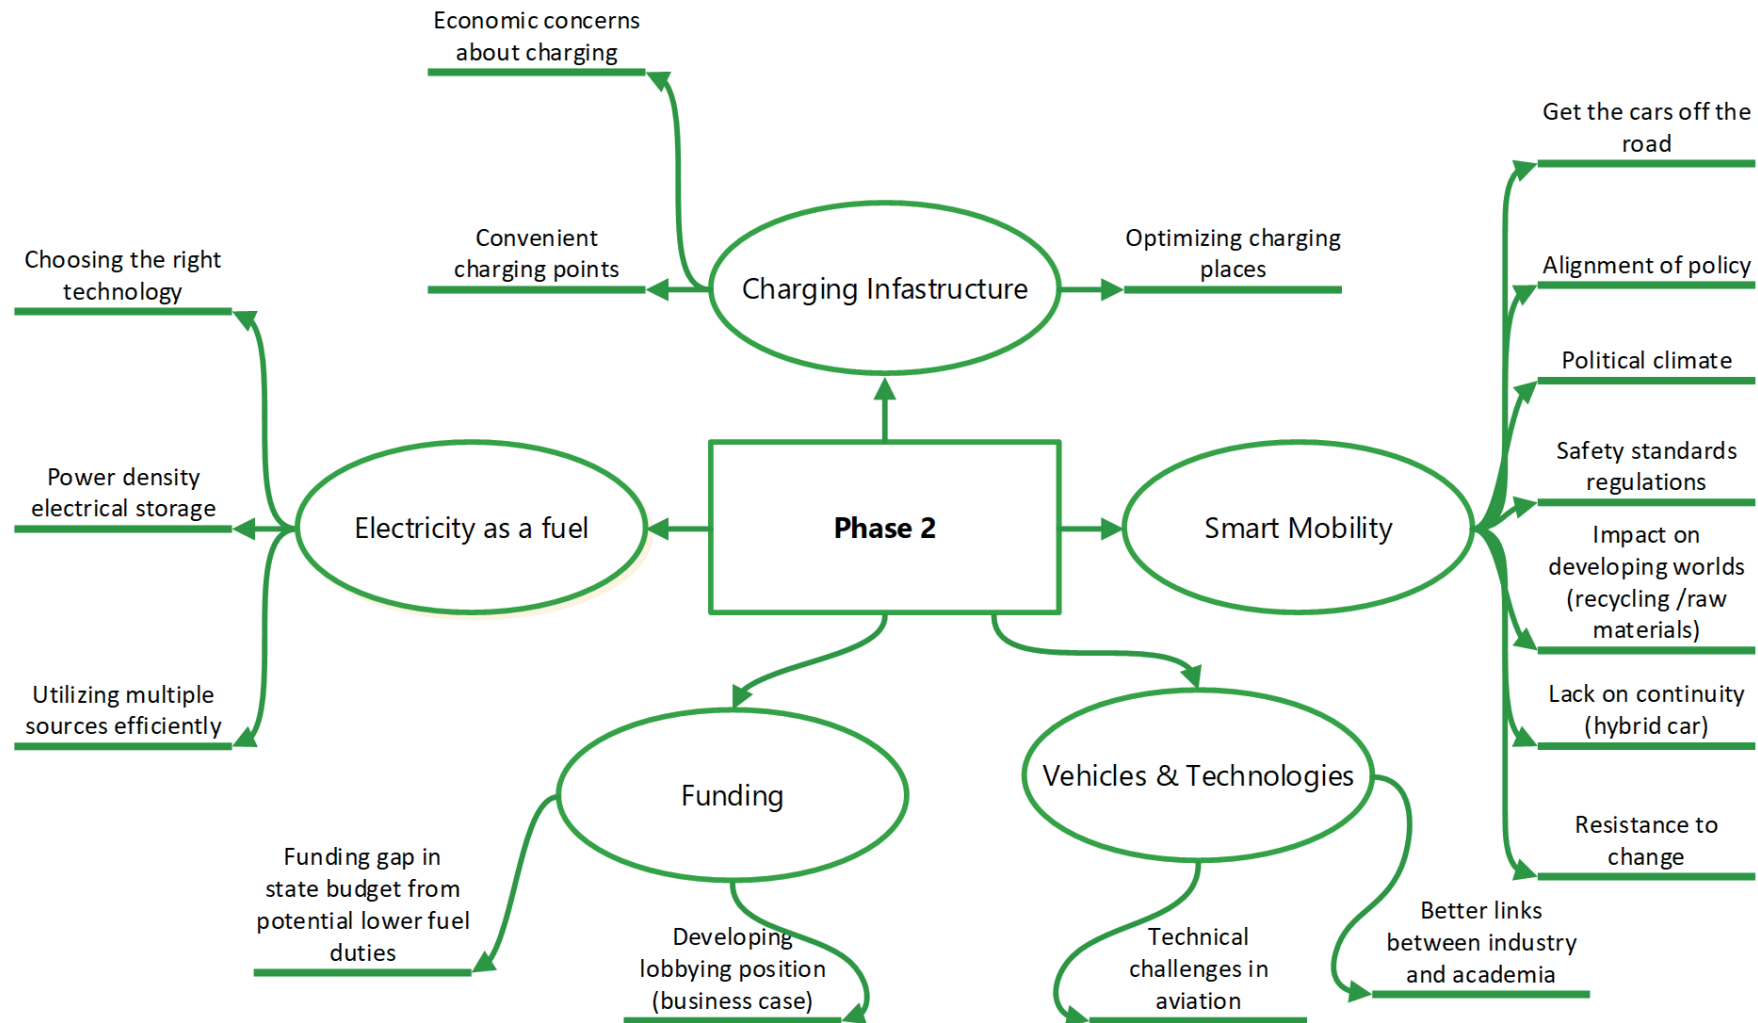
Economic concerns about charging

Get the cars off the road

Choosing the right technology

Convenient charging points

Charging Infastructure

Optimizing charging places

Alignment of policy

Political climate

Power density electrical storage

Electricity as a fuel

Phase 2

Smart Mobility

Safety standards regulations

Impact on developing worlds (recycling /raw materials)

Utilizing multiple sources efficiently

Lack on continuity (hybrid car)

Funding

Vehicles & Technologies

Resistance to change

Funding gap in state budget from potential lower fuel duties

Developing lobbying position (business case)

Technical challenges in aviation

Better links between industry and academia